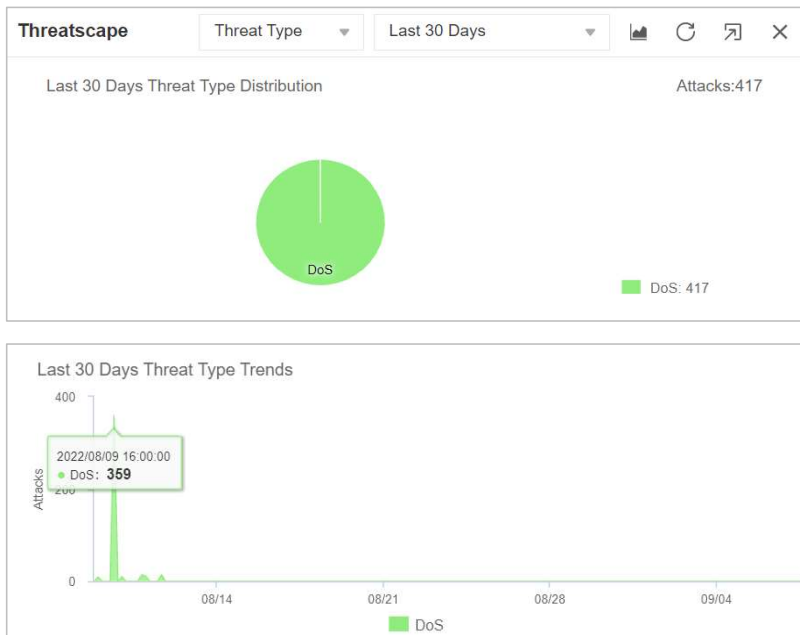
Threatscape
Threat Type
Last 30 Days

Last 30 Days Threat Type Distribution
Attacks:417

DoS

DoS: 417

Last 30 Days Threat Type Trends

400
2022/08/09 16:00:00
• DoS: 359
Attacks
200
0
08/14
08/21
08/28
09/04

DoS